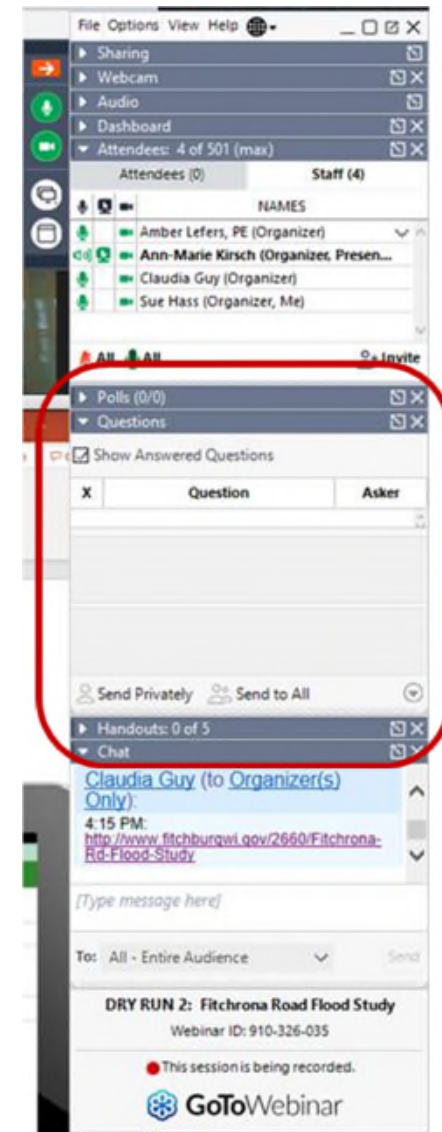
File Options View Help

Sharing

Webcam

Audio

Dashboard

Attendees: 4 of 501 (max)

Attendees (0)

Staff (4)

NAMES

Amber Lefers, PE (Organizer)

Ann-Marie Kirsch (Organizer, Presen...

Claudia Guy (Organizer)

Sue Hass (Organizer, Me)

All All

Invite

Polls (0/0)

Questions

Show Answered Questions

| X | Question | Asker |
|---|---|---|

Send Privately Send to All

Handouts: 0 of 5

Chat

Claudia Guy (to Organizer(s) Only):

4:15 PM:

http://www.fitchburgwi.gov/2660/Fitchrona-Rd-Flood-Study

[Type message here]

To: All - Entire Audience

Send

DRY RUN 2: Fitchrona Road Flood Study

Webinar ID: 910-326-035

This session is being recorded.

GoToWebinar